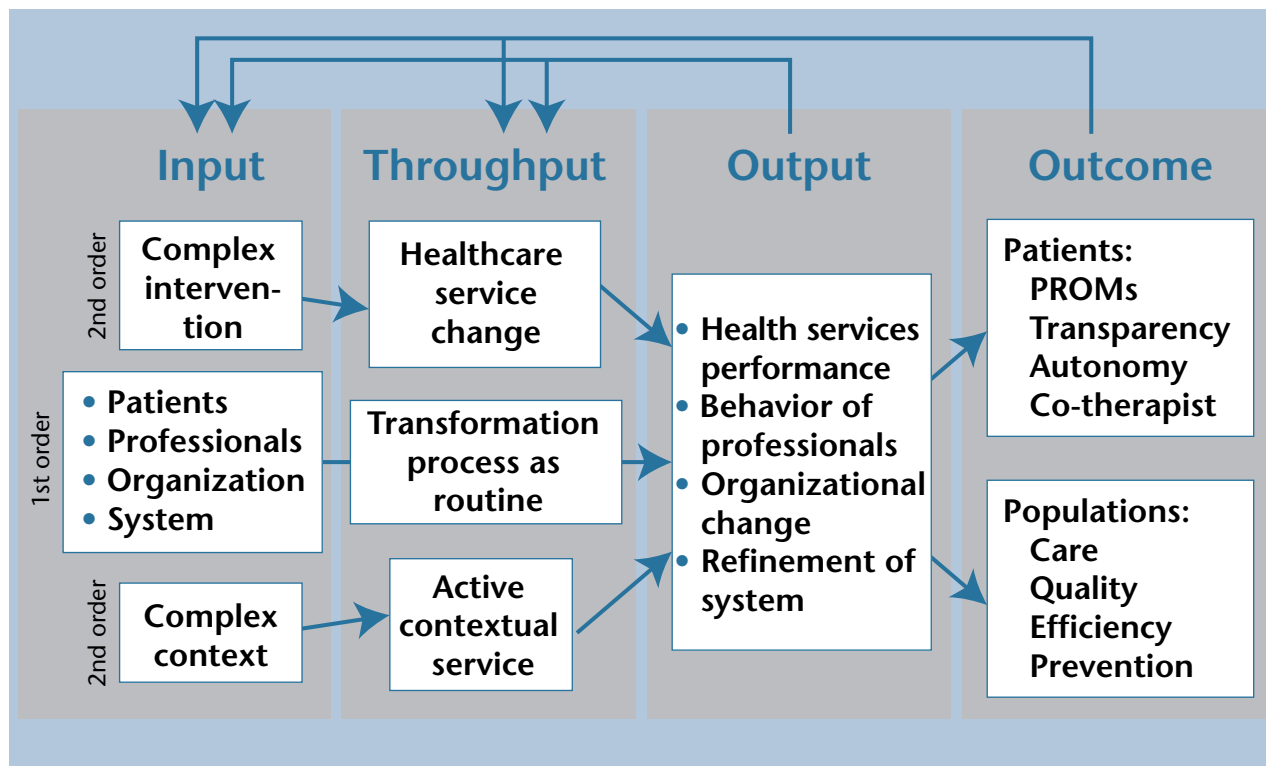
Input

Throughput

Output

Outcome

2nd order

Complex intervention

Healthcare service change

1st order

• Patients
• Professionals
• Organization
• System

Transformation process as routine

2nd order

Complex context

Active contextual service

• Health services performance
• Behavior of professionals
• Organizational change
• Refinement of system

Patients:
PROMs
Transparency
Autonomy
Co-therapist

Populations:
Care
Quality
Efficiency
Prevention